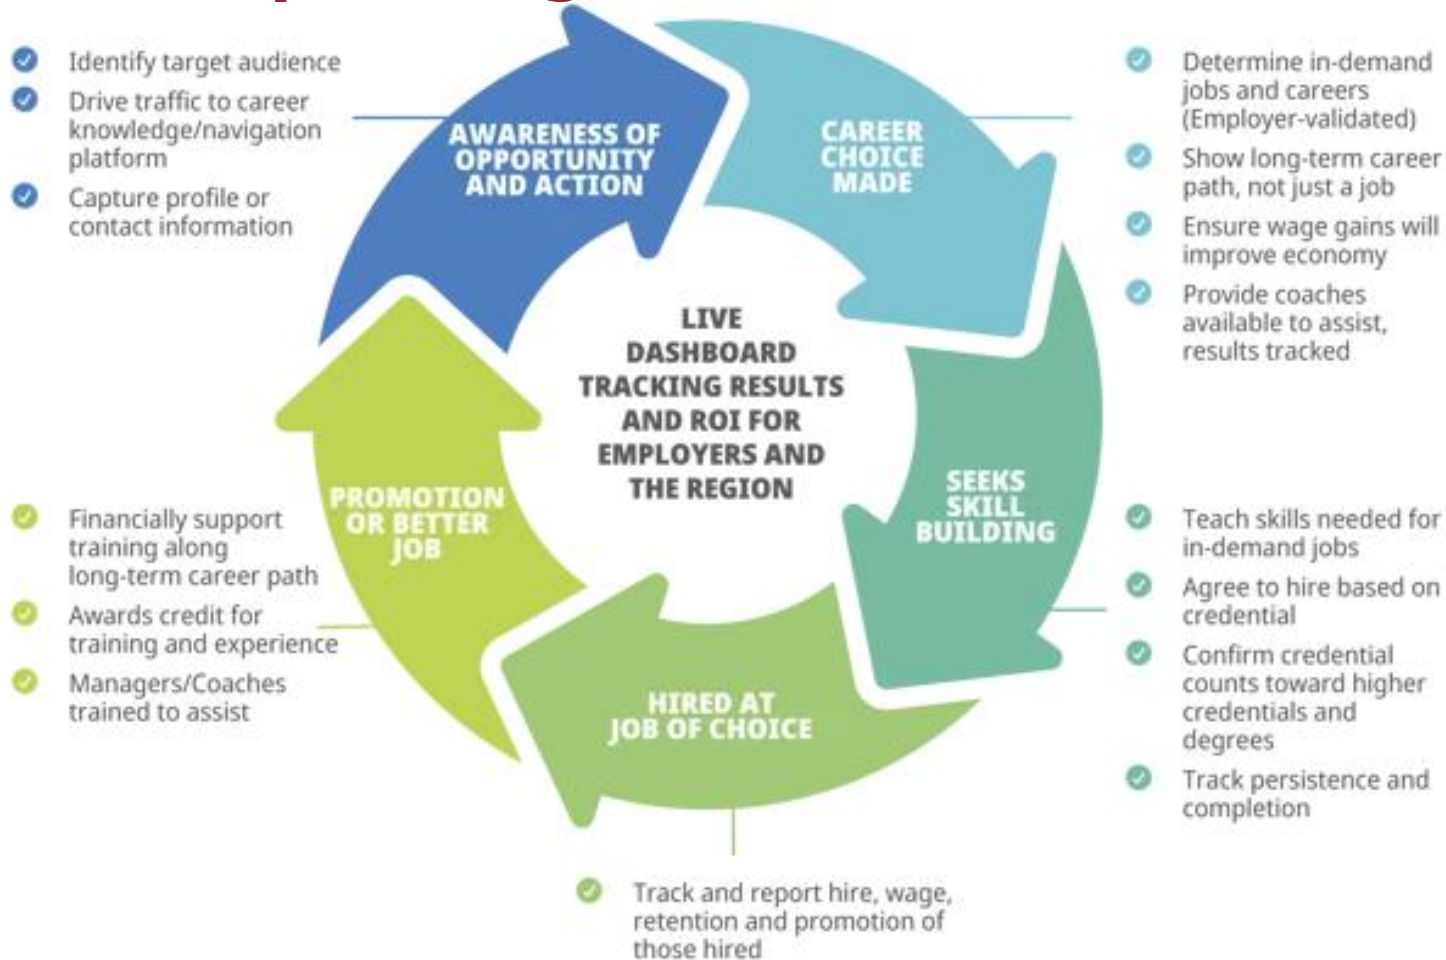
Identify target audience

Drive traffic to career knowledge/navigation platform

Capture profile or contact information

AWARENESS OF OPPORTUNITY AND ACTION

CAREER CHOICE MADE

Determine in-demand jobs and careers (Employer-validated)

Show long-term career path, not just a job

Ensure wage gains will improve economy

Provide coaches available to assist, results tracked

LIVE DASHBOARD TRACKING RESULTS AND ROI FOR EMPLOYERS AND THE REGION

PROMOTION OR BETTER JOB

SEEKS SKILL BUILDING

Financially support training along long-term career path

Awards credit for training and experience

Managers/Coaches trained to assist

Teach skills needed for in-demand jobs

Agree to hire based on credential

Confirm credential counts toward higher credentials and degrees

Track persistence and completion

HIRED AT JOB OF CHOICE

Track and report hire, wage, retention and promotion of those hired